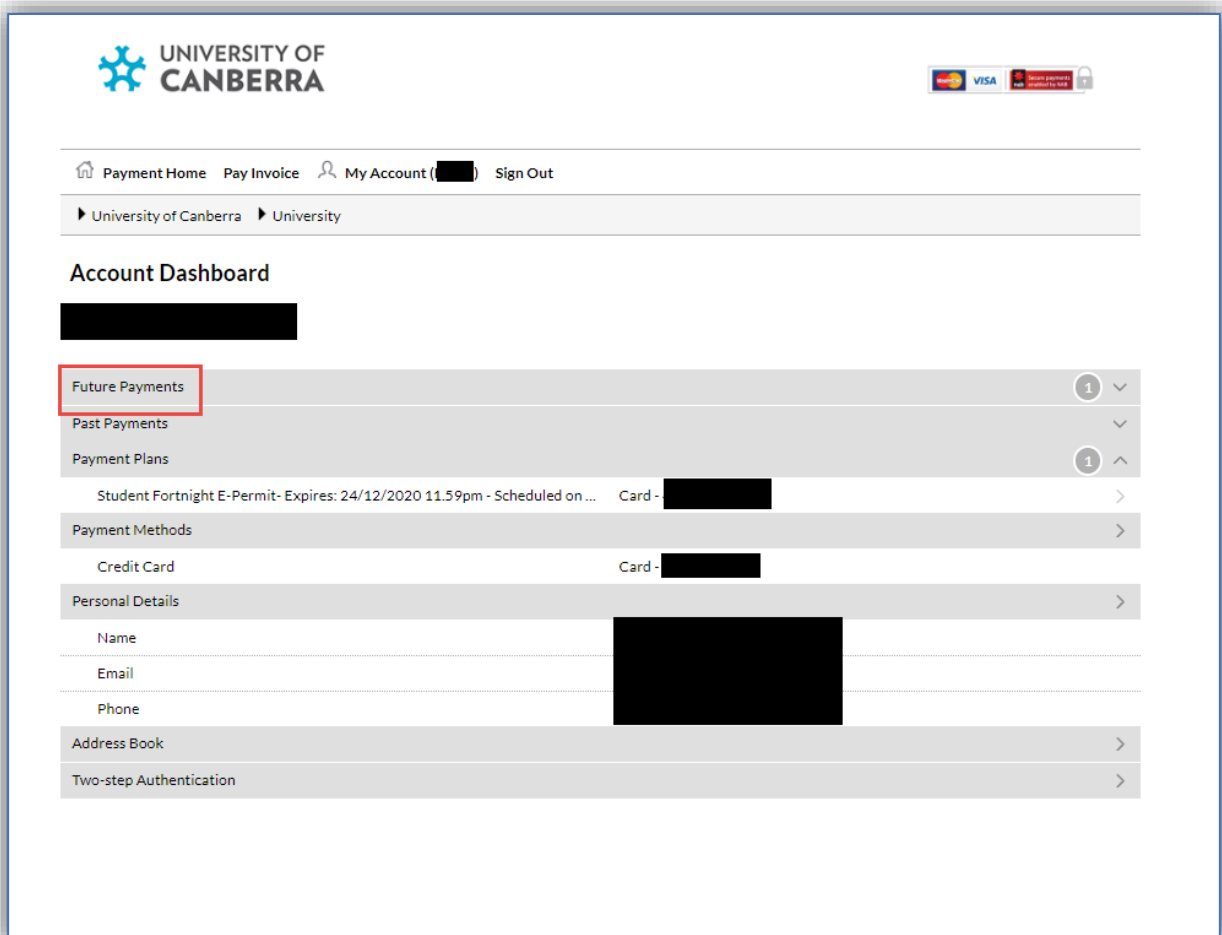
UNIVERSITY OF CANBERRA

MasterCard VISA nab Secure payments enabled by NAB

Payment Home Pay Invoice My Account ([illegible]) Sign Out

University of Canberra University

Account Dashboard

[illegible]

Future Payments 1

Past Payments

Payment Plans 1

Student Fortnight E-Permit- Expires: 24/12/2020 11.59pm - Scheduled on ... Card - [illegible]

Payment Methods

Credit Card Card - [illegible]

Personal Details

Name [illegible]

Email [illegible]

Phone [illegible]

Address Book

Two-step Authentication